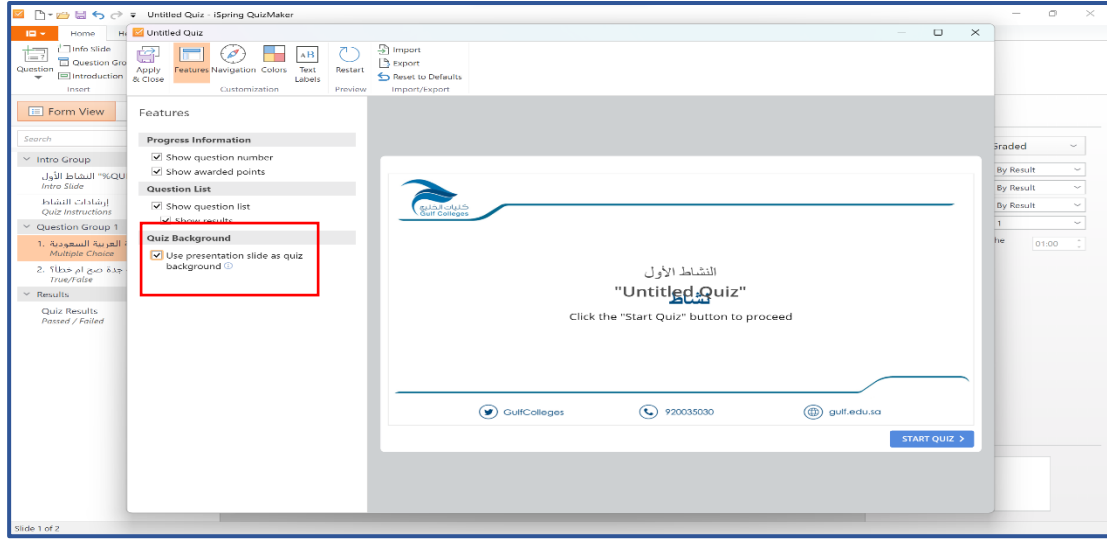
Untitled Quiz - iSpring QuizMaker

Home

Question

Info Slide

Question Gro

Introduction

Insert

Form View

Search

Intro Group

النشاط الأول "%QU

Intro Slide

إرشادات النشاط

Quiz Instructions

Question Group 1

1. العربية السعودية

Multiple Choice

2. جدة صح ام خطأ؟

True/False

Results

Quiz Results

Passed / Failed

Slide 1 of 2

Untitled Quiz

Apply & Close

Features

Navigation

Colors

Text Labels

Customization

Restart

Preview

Import

Export

Reset to Defaults

Import/Export

Features

Progress Information

Show question number

Show awarded points

Question List

Show question list

Show results

Quiz Background

Use presentation slide as quiz background

كليات الخليج

Gulf Colleges

النشاط الأول

"Untitled Quiz"

نشاط

Click the "Start Quiz" button to proceed

GulfColleges

920035030

gulf.edu.sa

START QUIZ

Graded

By Result

By Result

By Result

1

he

01:00